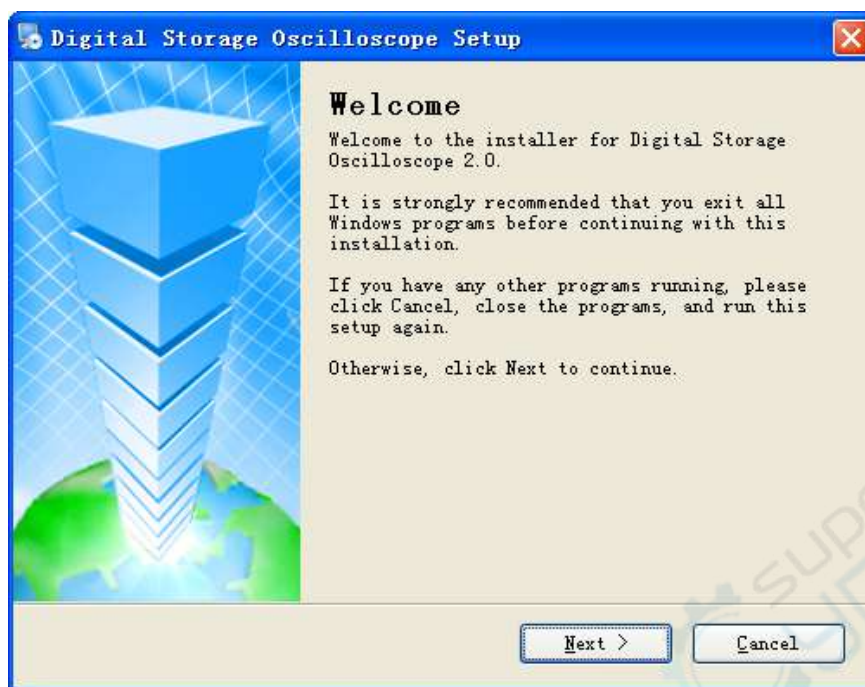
Digital Storage Oscilloscope Setup

Welcome

Welcome to the installer for Digital Storage Oscilloscope 2.0.

It is strongly recommended that you exit all Windows programs before continuing with this installation.

If you have any other programs running, please click Cancel, close the programs, and run this setup again.

Otherwise, click Next to continue.

Next >

Cancel